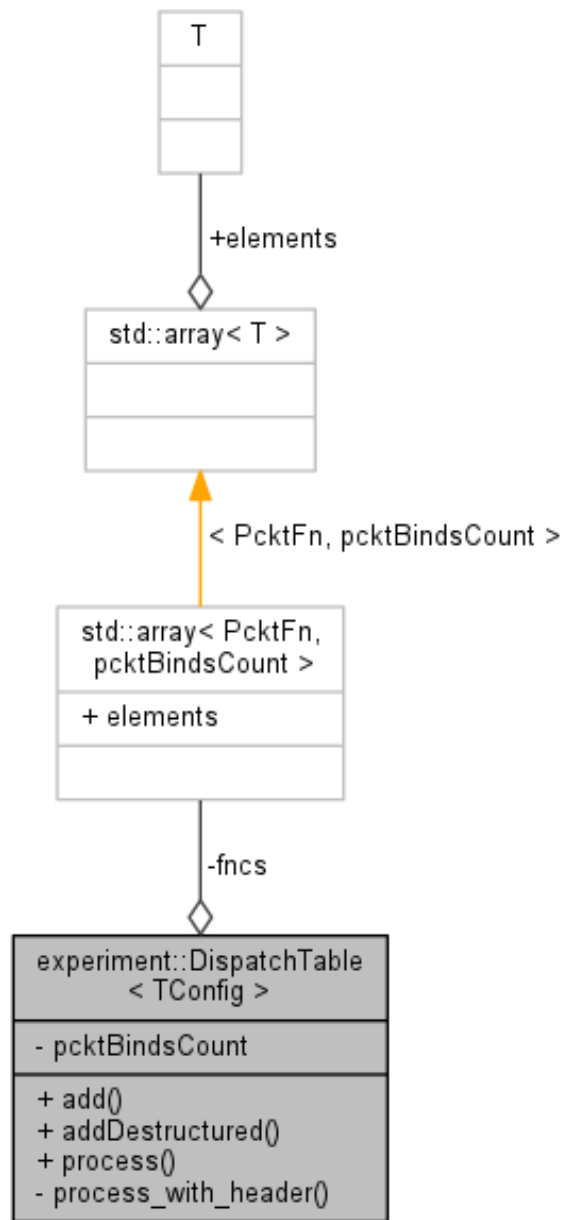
T

+elements

std::array< T >

< PcktFn, pcktBindsCount >

std::array< PcktFn, pcktBindsCount >

+ elements

-fncs

experiment::DispatchTable < TConfig >

- pcktBindsCount

+ add()
+ addDestructured()
+ process()
- process_with_header()